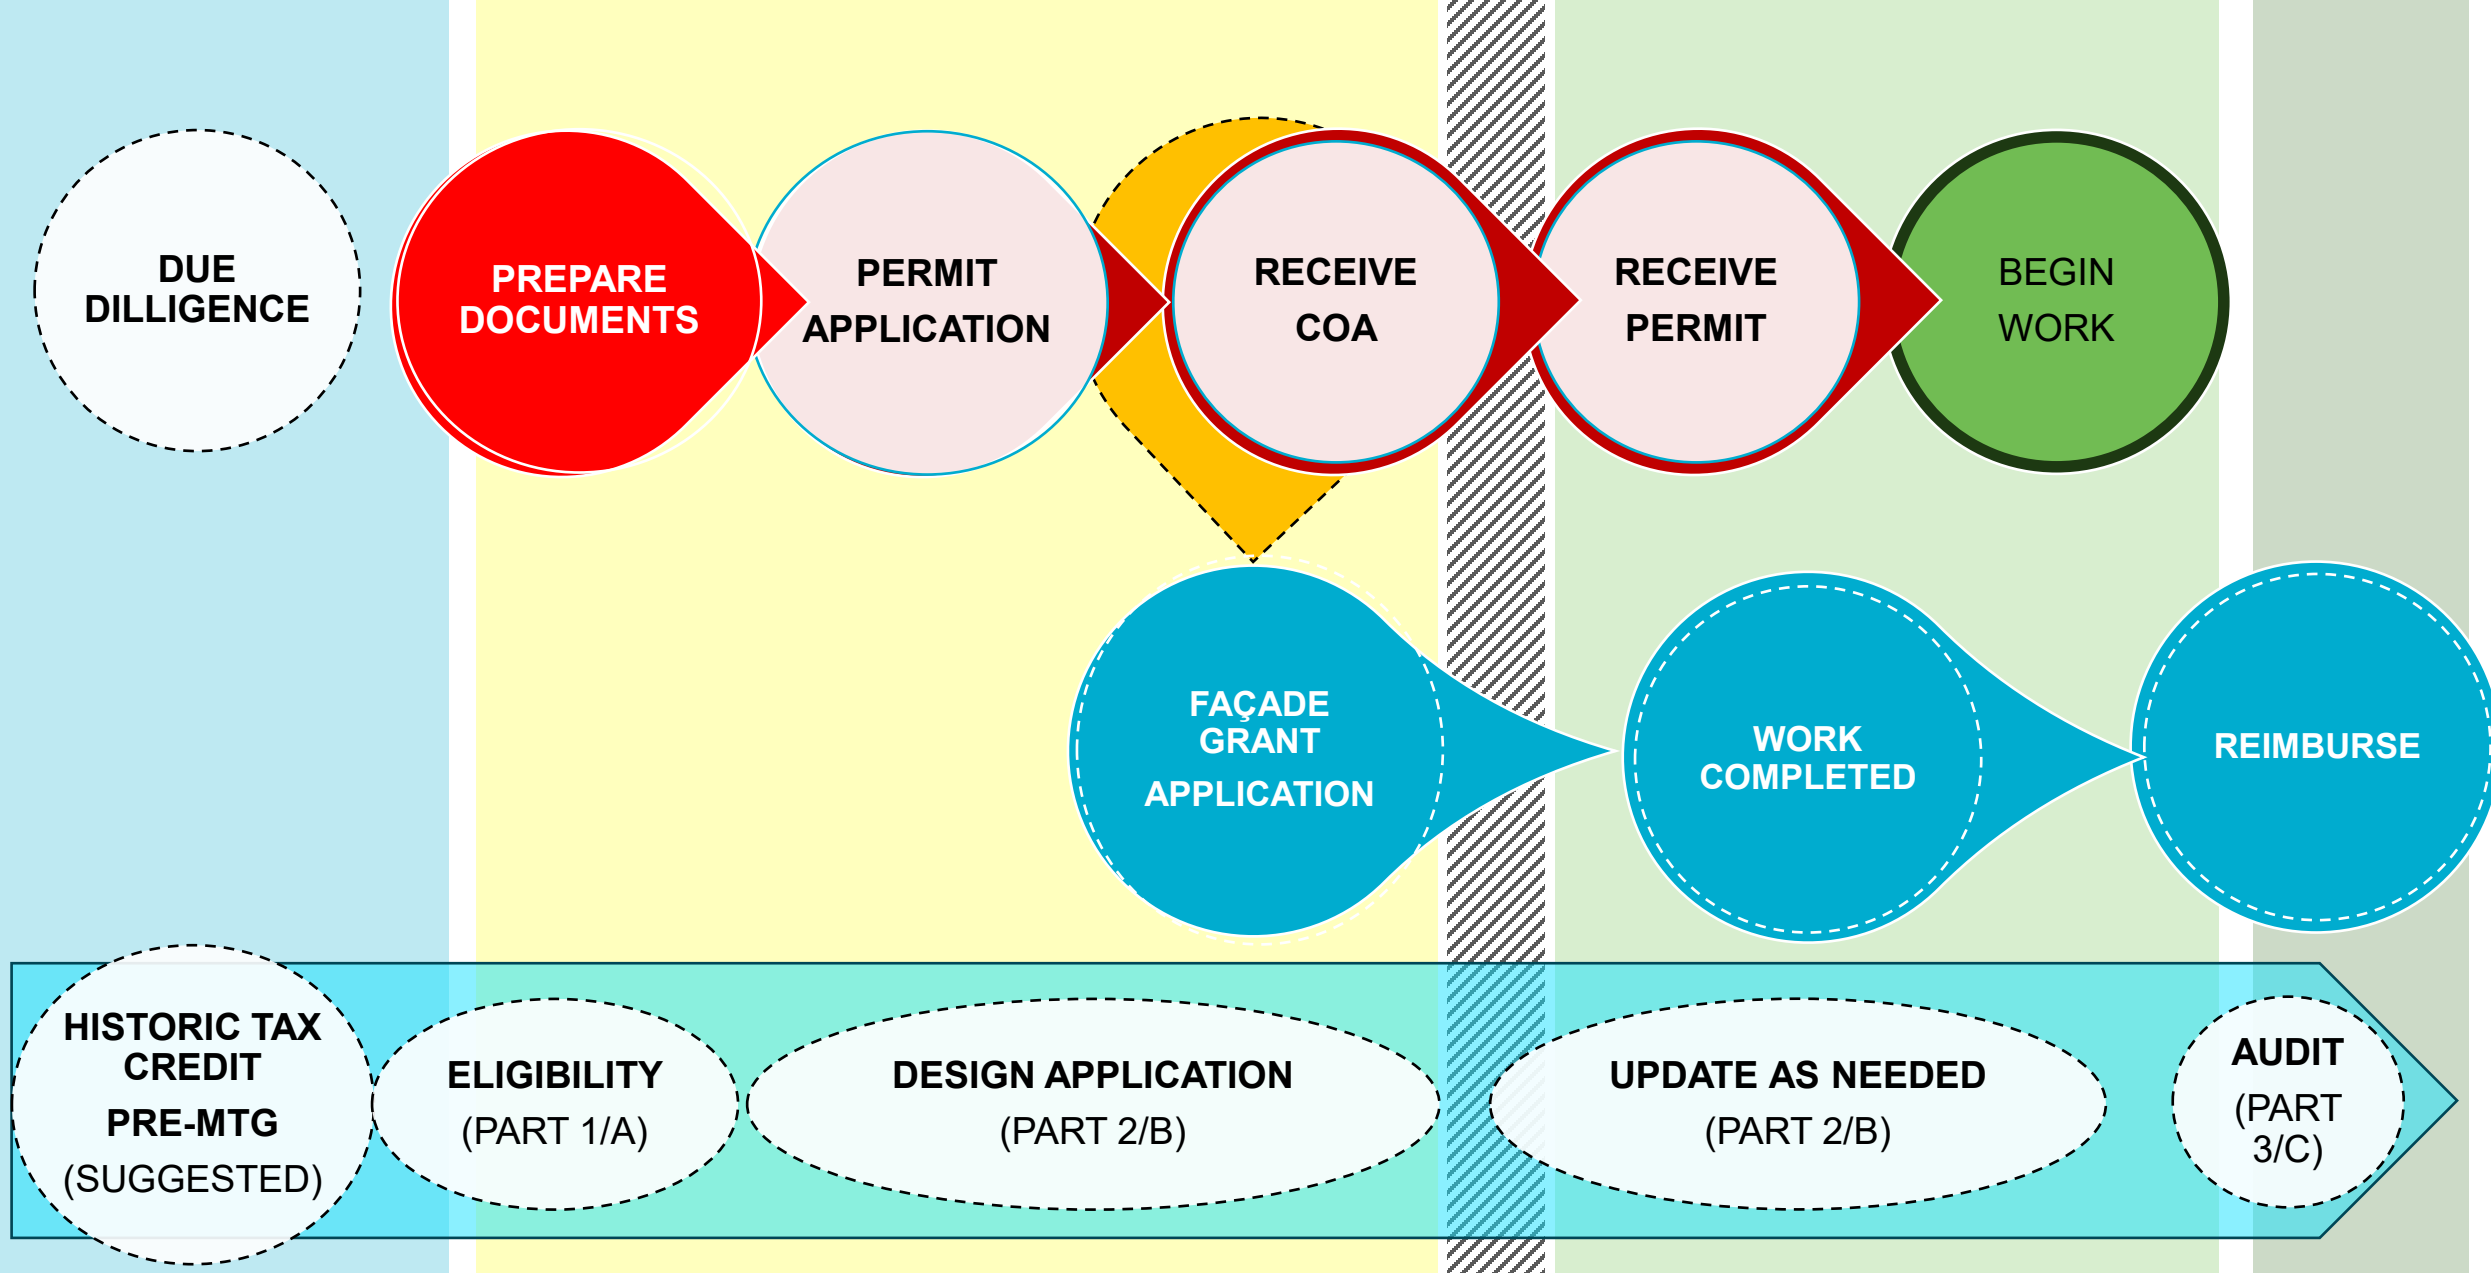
DUE DILLIGENCE

PREPARE DOCUMENTS

PERMIT APPLICATION

RECEIVE COA

RECEIVE PERMIT

BEGIN WORK

FAÇADE GRANT APPLICATION

WORK COMPLETED

REIMBURSE

HISTORIC TAX CREDIT PRE-MTG (SUGGESTED)

ELIGIBILITY (PART 1/A)

DESIGN APPLICATION (PART 2/B)

UPDATE AS NEEDED (PART 2/B)

AUDIT (PART 3/C)